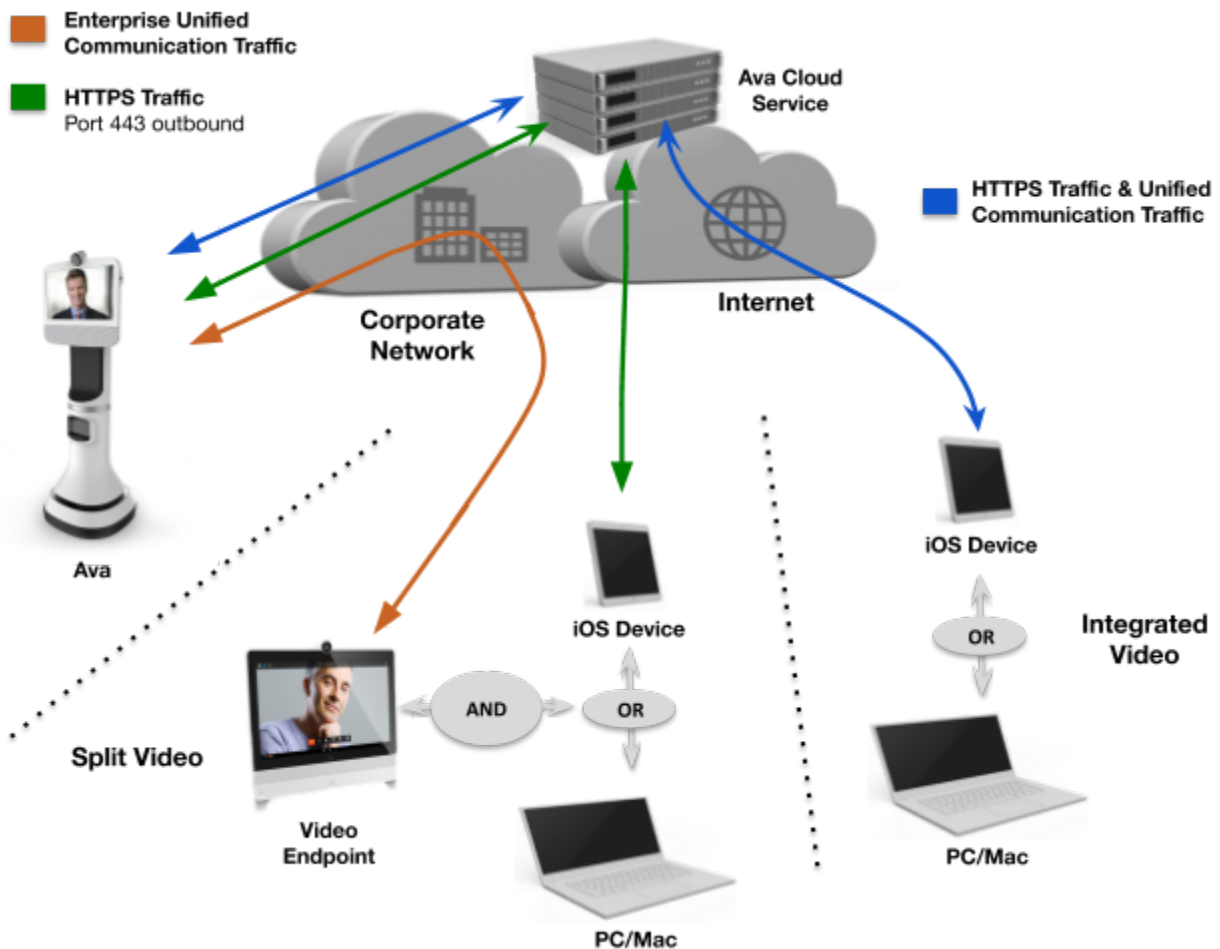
Enterprise Unified Communication Traffic

HTTPS Traffic
Port 443 outbound

Ava Cloud Service

HTTPS Traffic & Unified Communication Traffic

Corporate Network

Internet

Ava

iOS Device

iOS Device

OR

Integrated Video

AND

OR

Split Video

Video Endpoint

PC/Mac

PC/Mac